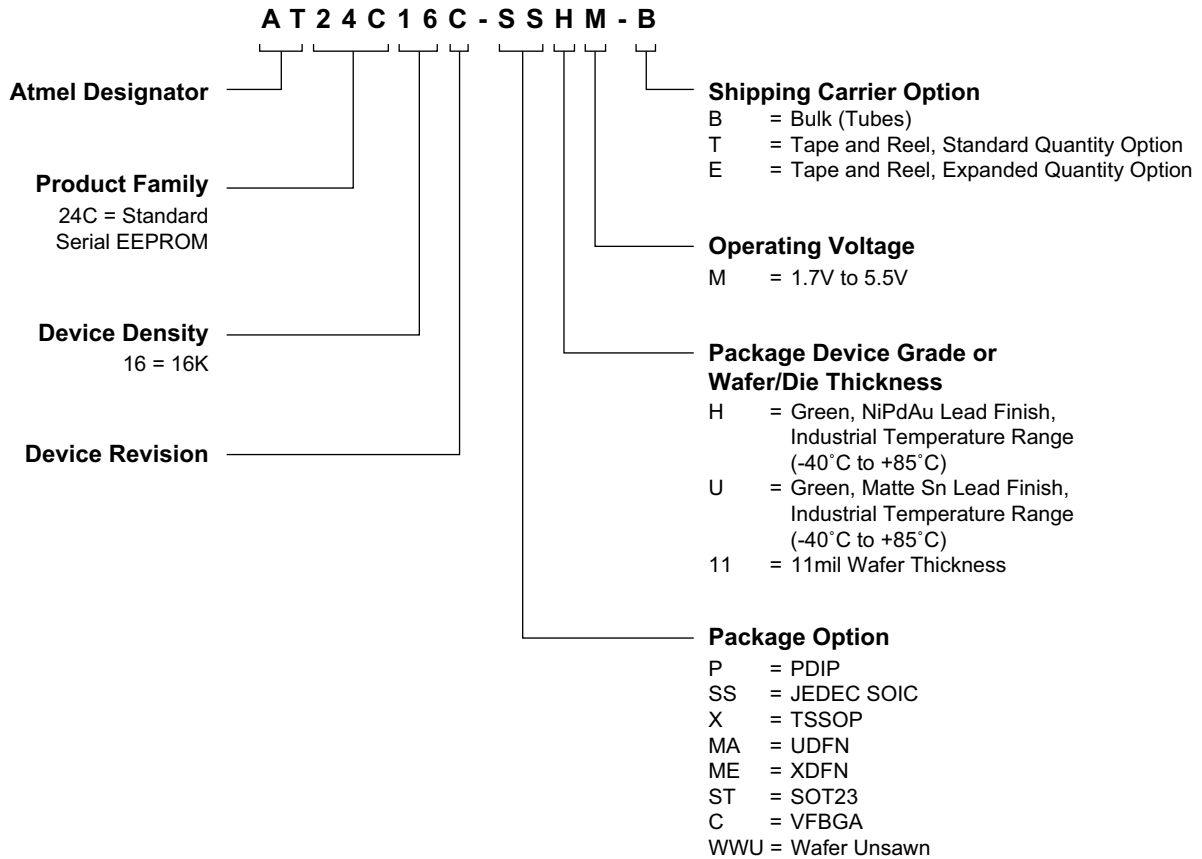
A T 2 4 C 1 6 C - S S H M - B

Atmel Designator

Product Family
24C = Standard Serial EEPROM

Device Density
16 = 16K

Device Revision

Shipping Carrier Option
B = Bulk (Tubes)
T = Tape and Reel, Standard Quantity Option
E = Tape and Reel, Expanded Quantity Option

Operating Voltage
M = 1.7V to 5.5V

Package Device Grade or Wafer/Die Thickness
H = Green, NiPdAu Lead Finish, Industrial Temperature Range (-40˚C to +85˚C)
U = Green, Matte Sn Lead Finish, Industrial Temperature Range (-40˚C to +85˚C)
11 = 11mil Wafer Thickness

Package Option
P = PDIP
SS = JEDEC SOIC
X = TSSOP
MA = UDFN
ME = XDFN
ST = SOT23
C = VFBGA
WWU = Wafer Unsawn